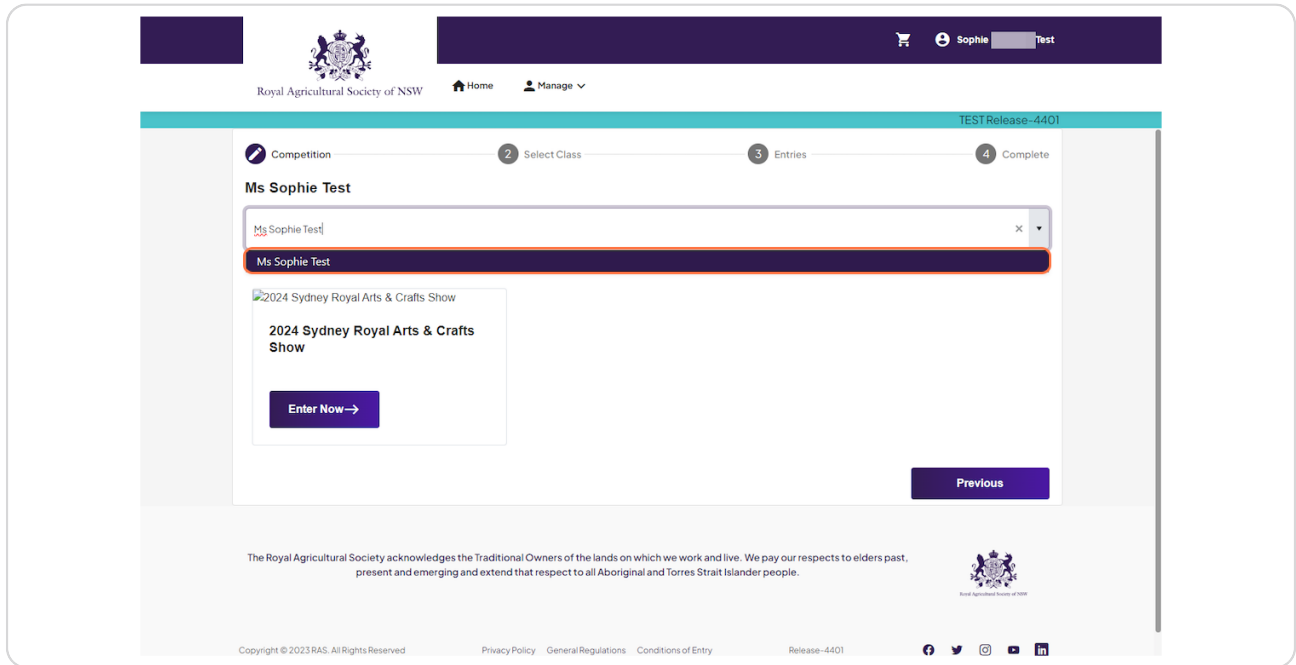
Sophie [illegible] Test

Royal Agricultural Society of NSW

Home Manage

TEST Release-4401

Competition 2 Select Class 3 Entries 4 Complete

Ms Sophie Test

Ms Sophie Test

Ms Sophie Test

2024 Sydney Royal Arts & Crafts Show

2024 Sydney Royal Arts & Crafts Show

Enter Now→

Previous

The Royal Agricultural Society acknowledges the Traditional Owners of the lands on which we work and live. We pay our respects to elders past, present and emerging and extend that respect to all Aboriginal and Torres Strait Islander people.

Royal Agricultural Society of NSW

Copyright © 2023 RAS. All Rights Reserved Privacy Policy General Regulations Conditions of Entry Release-4401